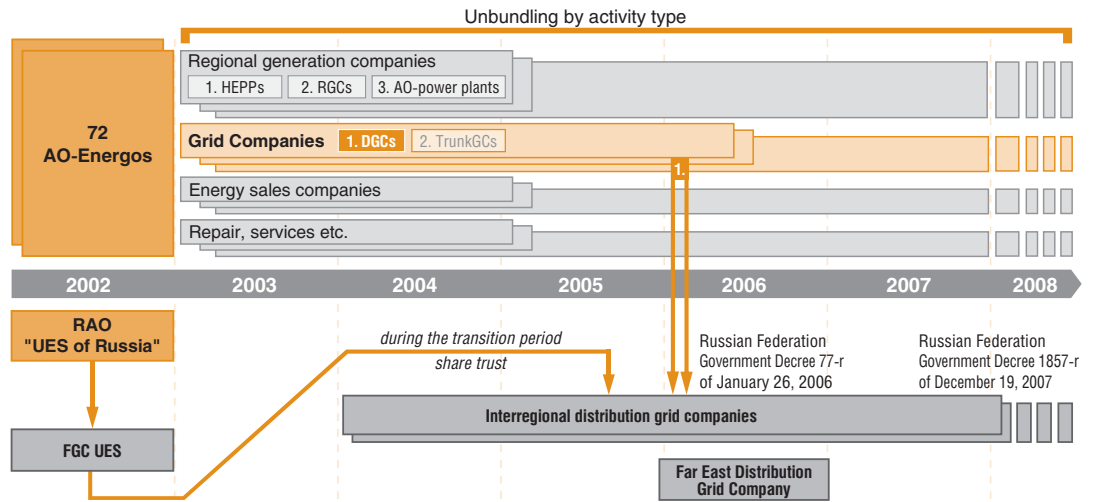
Unbundling by activity type

72
AO-Energos

Regional generation companies

1. HEPPs

2. RGCs

3. AO-power plants

Grid Companies

1. DGCs

2. TrunkGCs

1.

Energy sales companies

Repair, services etc.

2002

2003

2004

2005

2006

2007

2008

RAO
"UES of Russia"

FGC UES

during the transition period

share trust

Russian Federation
Government Decree 77-r
of January 26, 2006

Russian Federation
Government Decree 1857-r
of December 19, 2007

Interregional distribution grid companies

Far East Distribution
Grid Company